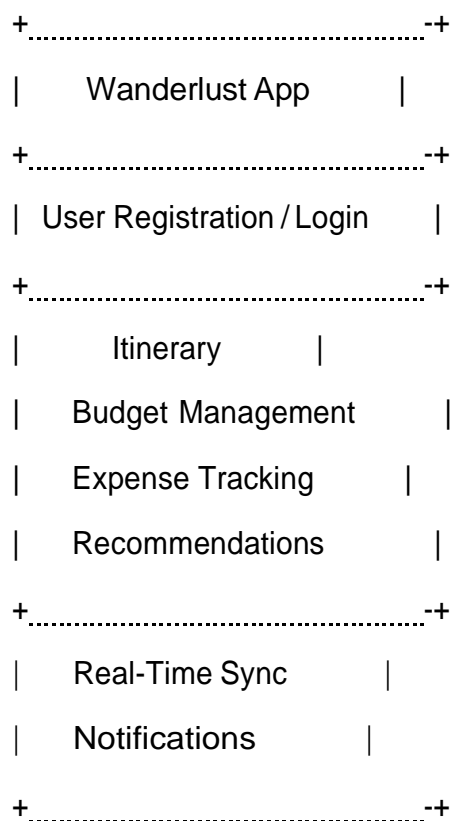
+-------------------------------------------+
| Wanderlust App |
+-------------------------------------------+
| User Registration / Login |
+-------------------------------------------+
| Itinerary |
| Budget Management |
| Expense Tracking |
| Recommendations |
+-------------------------------------------+
| Real-Time Sync |
| Notifications |
+-------------------------------------------+